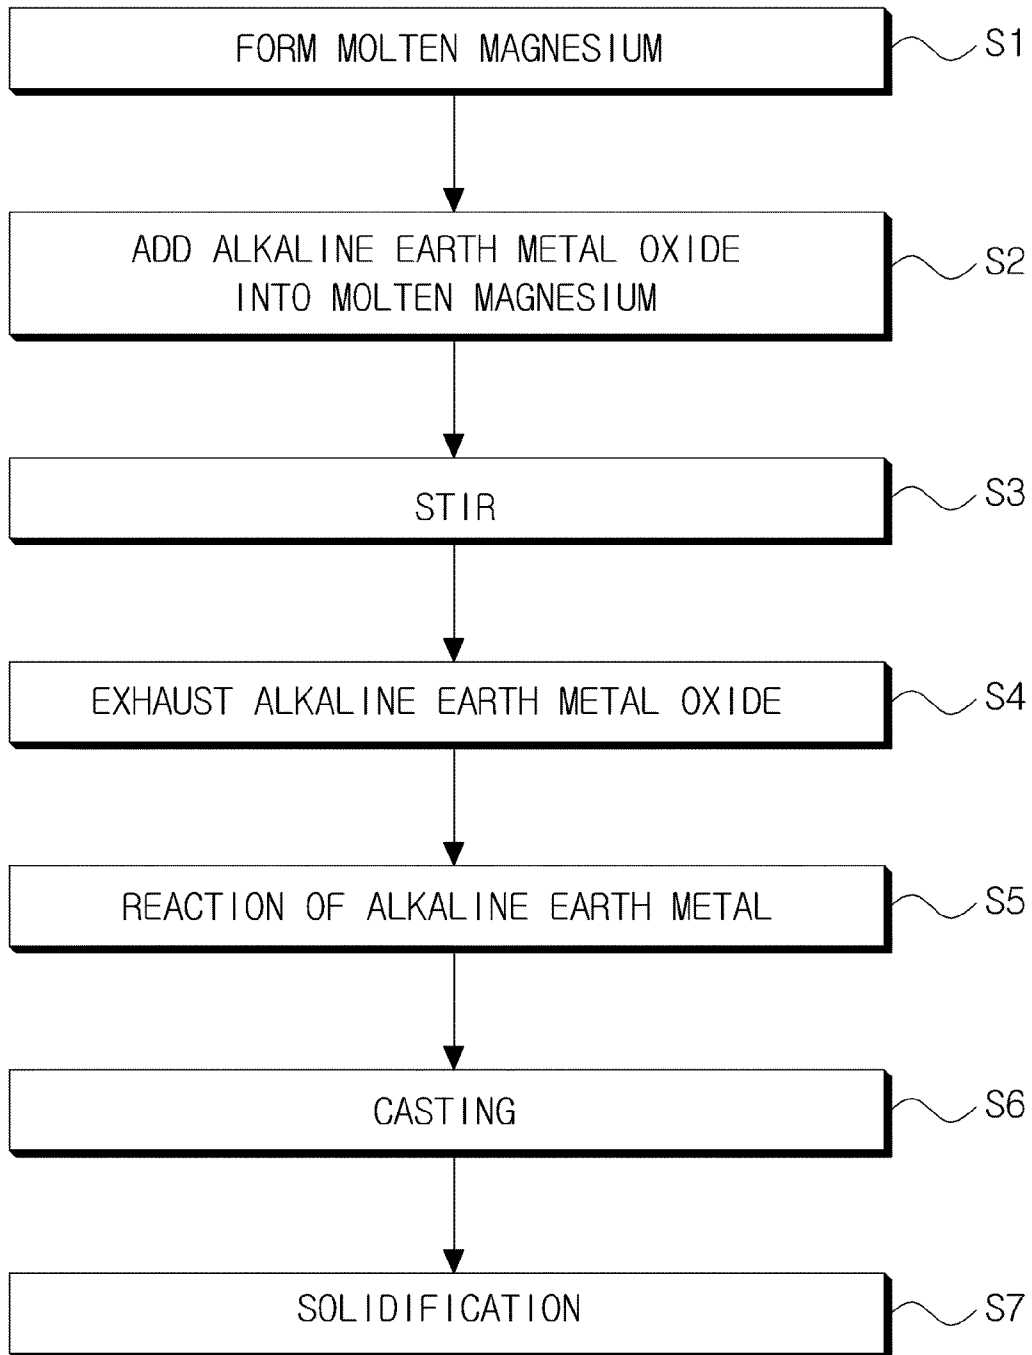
FORM MOLTEN MAGNESIUM

S1

ADD ALKALINE EARTH METAL OXIDE INTO MOLTEN MAGNESIUM

S2

STIR

S3

EXHAUST ALKALINE EARTH METAL OXIDE

S4

REACTION OF ALKALINE EARTH METAL

S5

CASTING

S6

SOLIDIFICATION

S7